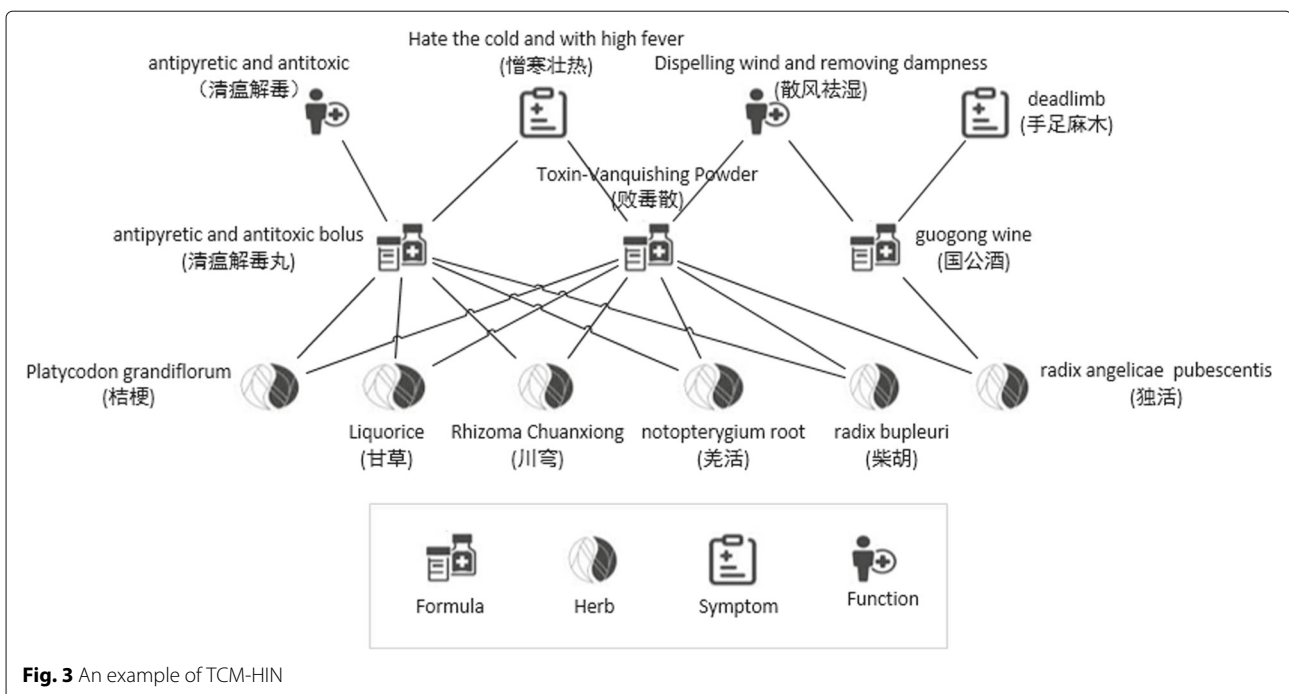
Hate the cold and with high fever
(憎寒壮热)

antipyretic and antitoxic
（清瘟解毒）

Dispelling wind and removing dampness
(散风祛湿)

deadlimb
(手足麻木)

Toxin-Vanquishing Powder
(败毒散)

antipyretic and antitoxic bolus
(清瘟解毒丸)

guogong wine
(国公酒)

Platycodon grandiflorum
(桔梗)

radix angelicae pubescentis
(独活)

Liquorice
(甘草)

Rhizoma Chuanxiong
(川穹)

notopterygium root
(羌活)

radix bupleuri
(柴胡)

Formula

Herb

Symptom

Function

**Fig. 3** An example of TCM-HIN